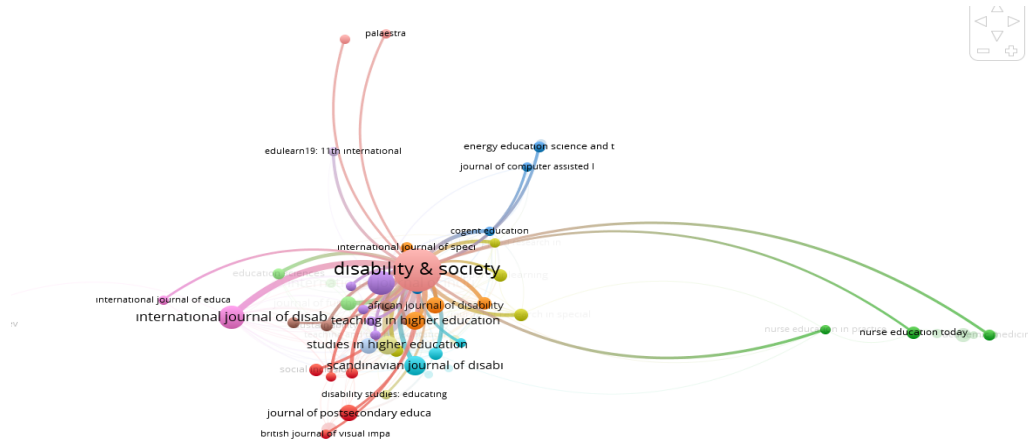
palaestra

edulearn19: 11th international

energy education science and t

journal of computer assisted l

cogent education

international journal of speci

disability & society

international journal of educa

international journal of disab

african journal of disability

teaching in higher education

studies in higher education

scandinavian journal of disabi

nurse education in p

nurse education today

disability studies: educating

journal of postsecondary educa

british journal of visual impa